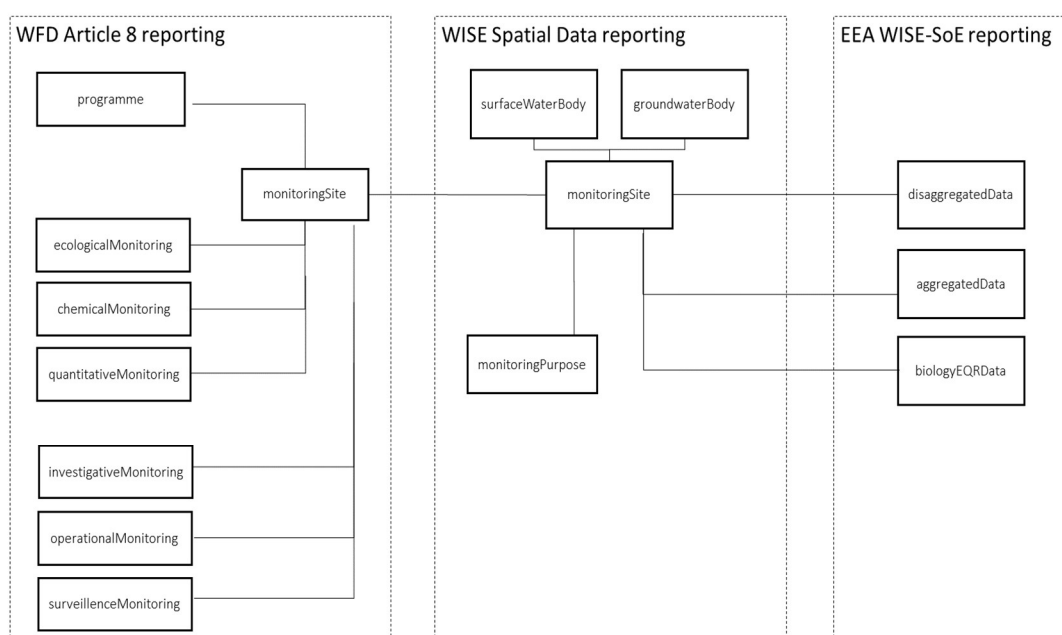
WFD Article 8 reporting

programme

monitoringSite

ecologicalMonitoring

chemicalMonitoring

quantitativeMonitoring

investigativeMonitoring

operationalMonitoring

surveillenceMonitoring

WISE Spatial Data reporting

surfaceWaterBody

groundwaterBody

monitoringSite

monitoringPurpose

EEA WISE-SoE reporting

disaggregatedData

aggregatedData

biologyEQRData